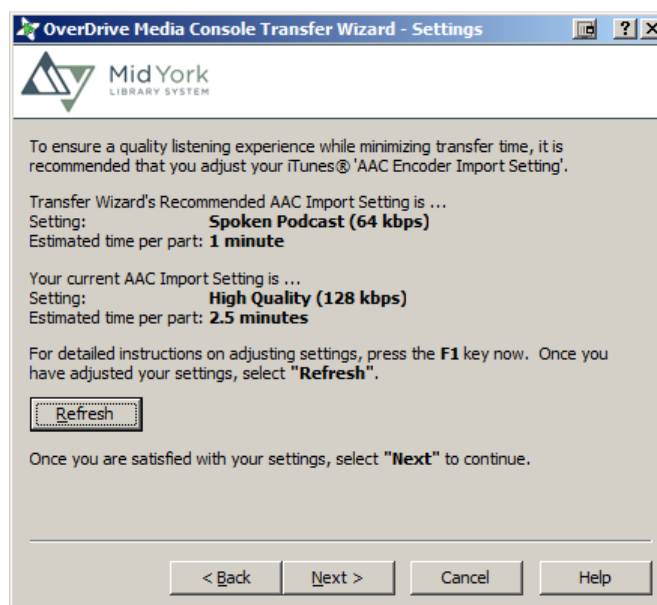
OverDrive Media Console Transfer Wizard - Settings

? X

Mid York
LIBRARY SYSTEM

To ensure a quality listening experience while minimizing transfer time, it is recommended that you adjust your iTunes® 'AAC Encoder Import Setting'.

Transfer Wizard's Recommended AAC Import Setting is ...
Setting: **Spoken Podcast (64 kbps)**
Estimated time per part: **1 minute**

Your current AAC Import Setting is ...
Setting: **High Quality (128 kbps)**
Estimated time per part: **2.5 minutes**

For detailed instructions on adjusting settings, press the **F1** key now. Once you have adjusted your settings, select **"Refresh"**.

Refresh

Once you are satisfied with your settings, select **"Next"** to continue.

< Back

Next >

Cancel

Help